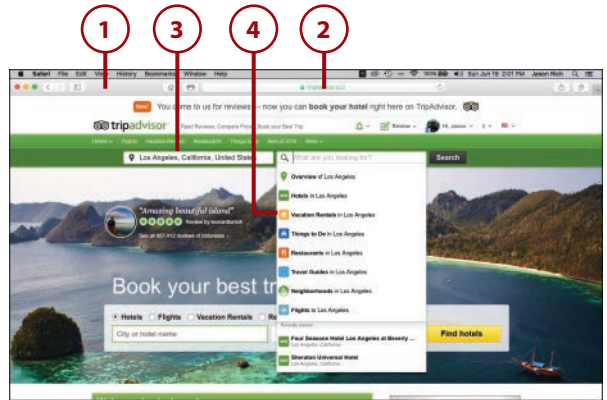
1

3

4

2

Safari File Edit View History Bookmarks Window Help

Sun Jun 18 2:01 PM Jason Rich

tripadvisor.com

New You come to us for reviews — now you can book your hotel right here on TripAdvisor.

tripadvisor Read Reviews, Compare Prices & Book your Best Trip

Review Hi, Jason

Hotels Flights Vacation Rentals Restaurants Things to do Best of 2018 More

Los Angeles, California, United States

What are you looking for?

Search

Overview of Los Angeles

Hotels in Los Angeles

Vacation Rentals in Los Angeles

Things to Do in Los Angeles

Restaurants in Los Angeles

Travel Guides in Los Angeles

Neighborhoods in Los Angeles

Flights to Los Angeles

Recently viewed

Four Seasons Hotel Los Angeles at Beverly ...
Los Angeles, California

Sheraton Universal Hotel
Los Angeles, California

"Amazing beautiful island"
Review by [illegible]
See all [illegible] reviews of Indonesia

Book your best tr

Hotels Flights Vacation Rentals Re

City or hotel name

Find hotels